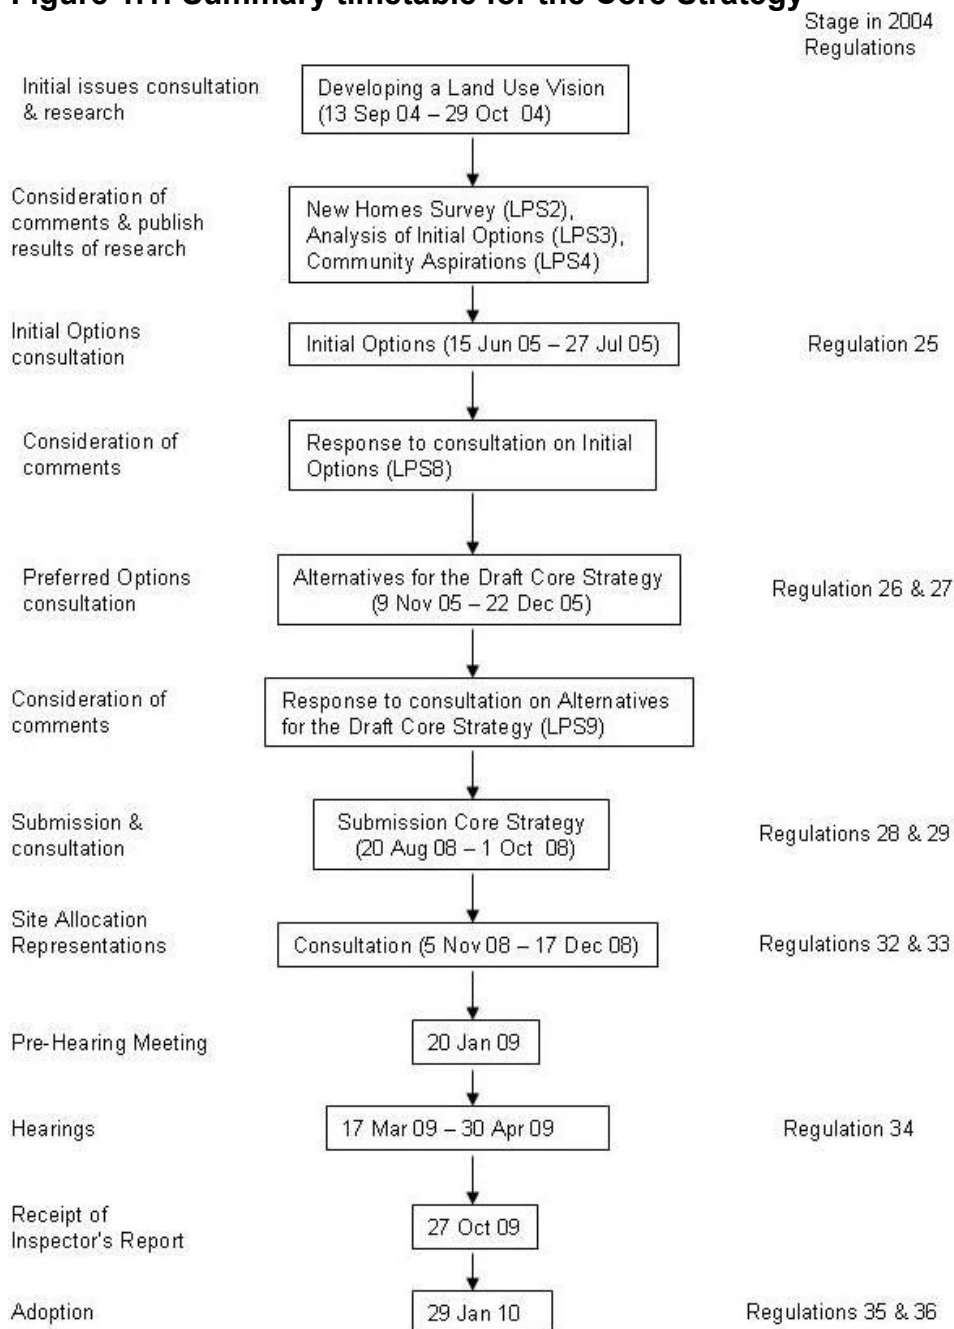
Figure 1.1: Summary timetable for the Core Strategy

Stage in 2004 Regulations

Initial issues consultation & research

Developing a Land Use Vision (13 Sep 04 – 29 Oct 04)

Consideration of comments & publish results of research

New Homes Survey (LPS2), Analysis of Initial Options (LPS3), Community Aspirations (LPS4)

Initial Options consultation

Initial Options (15 Jun 05 – 27 Jul 05)

Regulation 25

Consideration of comments

Response to consultation on Initial Options (LPS8)

Preferred Options consultation

Alternatives for the Draft Core Strategy (9 Nov 05 – 22 Dec 05)

Regulation 26 & 27

Consideration of comments

Response to consultation on Alternatives for the Draft Core Strategy (LPS9)

Submission & consultation

Submission Core Strategy (20 Aug 08 – 1 Oct 08)

Regulations 28 & 29

Site Allocation Representations

Consultation (5 Nov 08 – 17 Dec 08)

Regulations 32 & 33

Pre-Hearing Meeting

20 Jan 09

Hearings

17 Mar 09 – 30 Apr 09

Regulation 34

Receipt of Inspector's Report

27 Oct 09

Adoption

29 Jan 10

Regulations 35 & 36